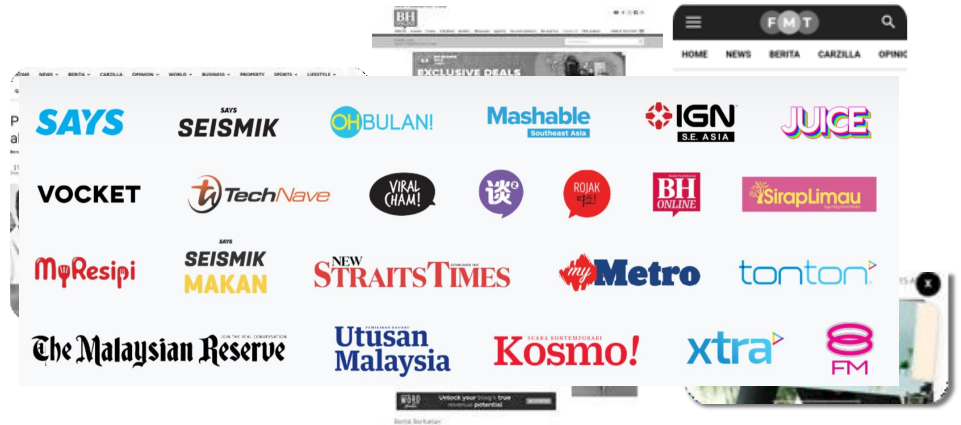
BH

EXCLUSIVE DEALS

FMT

HOME NEWS BERITA CARZILLA OPINIO

HOME NEWS BERITA CARZILLA OPINION WORLD BUSINESS PROPERTY SPORTS LIFESTYLE

SAYS

SAYS SEISMIK

OHBULAN!

Mashable Southeast Asia

IGN S.E. ASIA

JUICE

VOCKET

TechNave

VIRAL CHAM!

谈

ROJAK

BH ONLINE

iSirapLimau

MyResipi

SAYS SEISMIK MAKAN

NEW STRAITS TIMES

myMetro

tonton

The Malaysian Reserve

Utusan Malaysia

SUARA KONTEMPORARI Kosmo!

xtra

8 FM

Unlock your blog's true revenue potential

x